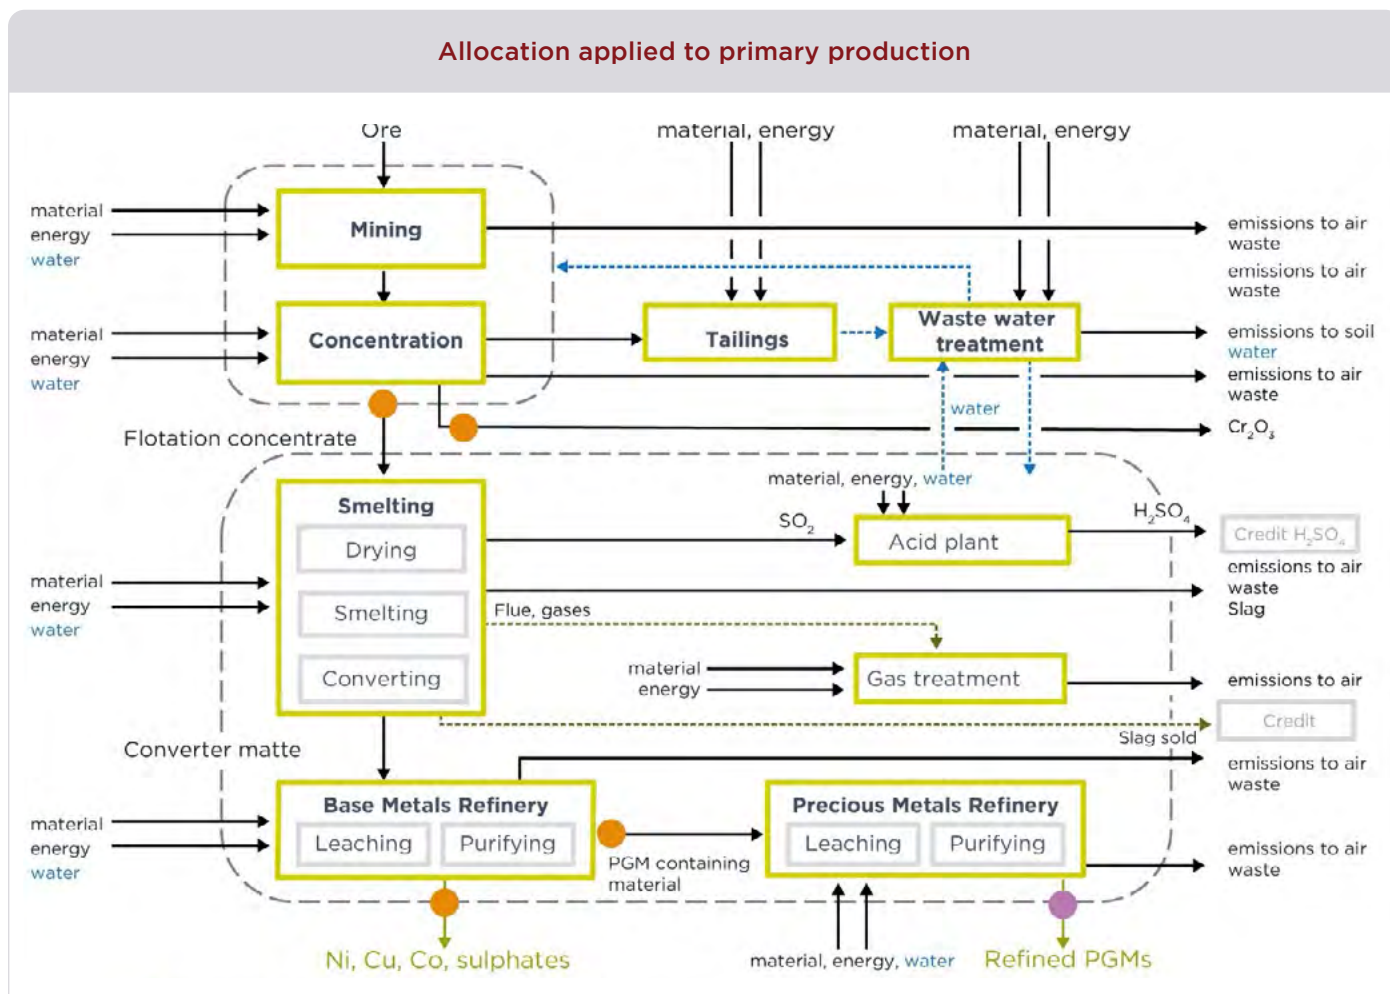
Allocation applied to primary production

Ore

material, energy

material, energy

material
energy
water

Mining

emissions to air
waste

emissions to air
waste

material
energy
water

Concentration

Tailings

Waste water treatment

emissions to soil
water

emissions to air
waste

water

$Cr_2O_3$

Flotation concentrate

material, energy, water

Smelting

Drying

Smelting

Converting

$SO_2$

Acid plant

$H_2SO_4$

Credit $H_2SO_4$

material
energy
water

emissions to air
waste
Slag

Flue, gases

material
energy

Gas treatment

emissions to air

Credit

Slag sold

Converter matte

emissions to air
waste

Base Metals Refinery

Leaching

Purifying

Precious Metals Refinery

Leaching

Purifying

material
energy
water

PGM containing material

emissions to air
waste

Ni, Cu, Co, sulphates

material, energy, water

Refined PGMs